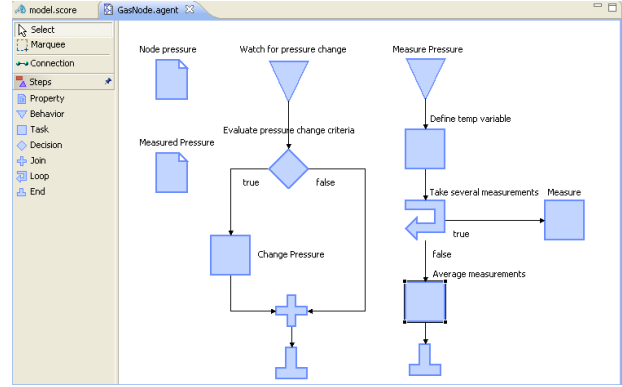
model.score GasNode.agent

Select
Marquee
Connection
Steps
Property
Behavior
Task
Decision
Join
Loop
End

Node pressure

Watch for pressure change

Measure Pressure

Define temp variable

Evaluate pressure change criteria

Measured Pressure

true

false

Take several measurements

Measure

true

Change Pressure

false

Average measurements